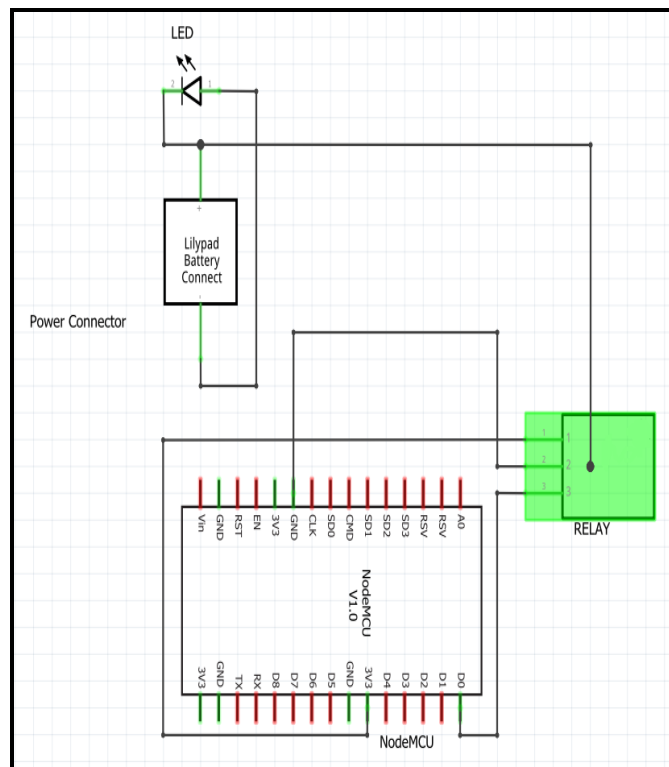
LED

2 1

+

Lilypad Battery Connect

-

Power Connector

1 1

2 2

3 3

RELAY

Vin GND RST EN 3V3 GND CLK SD0 CMD SD1 SD2 SD3 RSV RSV A0

NodeMCU V1.0

3V3 GND TX RX D8 D7 D6 D5 GND 3V3 D4 D3 D2 D1 D0

NodeMCU